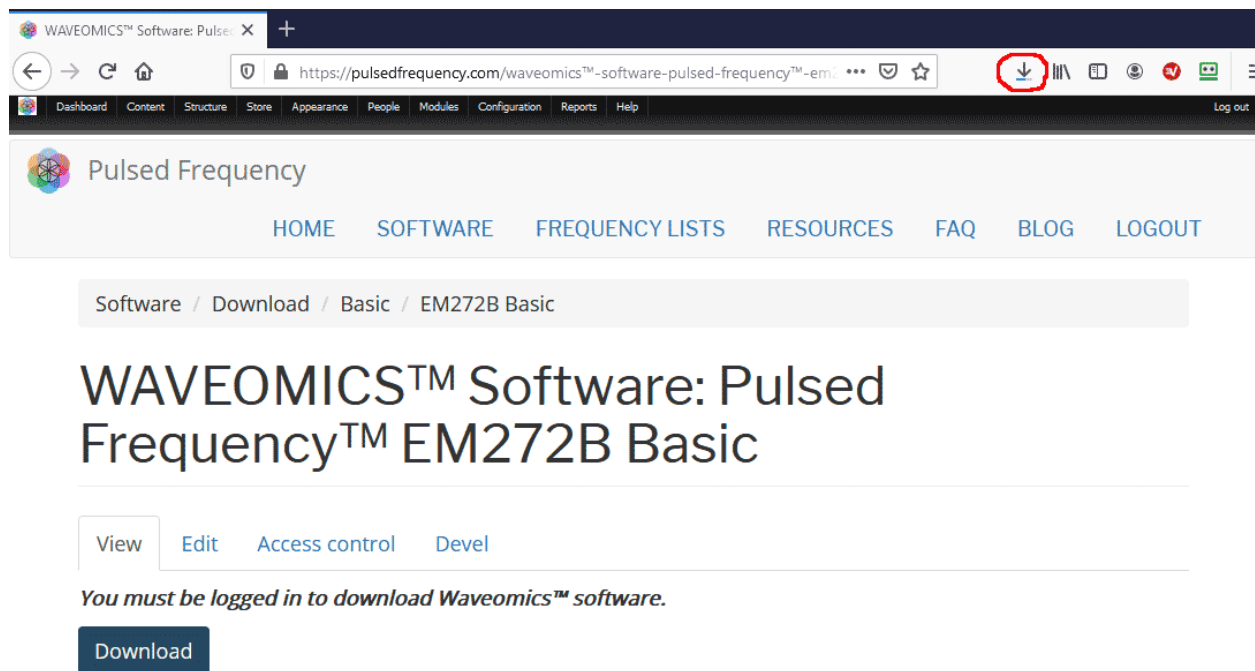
WAVEOMICS™ Software: Pulsec ×

https://pulsedfrequency.com/waveomics™-software-pulsed-frequency™-em2 •••

Dashboard Content Structure Store Appearance People Modules Configuration Reports Help Log out

Pulsed Frequency

HOME SOFTWARE FREQUENCY LISTS RESOURCES FAQ BLOG LOGOUT

Software / Download / Basic / EM272B Basic

WAVEOMICS™ Software: Pulsed Frequency™ EM272B Basic

View Edit Access control Devel

*You must be logged in to download Waveomics™ software.*

Download